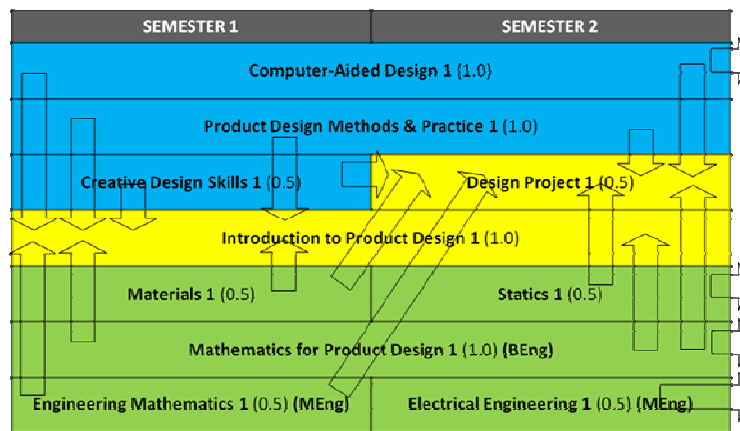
| SEMESTER 1 | SEMESTER 2 |
|---|---|
| Computer-Aided Design 1 (1.0) | |
| Product Design Methods & Practice 1 (1.0) | |
| Creative Design Skills 1 (0.5) | Design Project 1 (0.5) |
| Introduction to Product Design 1 (1.0) | |
| Materials 1 (0.5) | Statics 1 (0.5) |
| Mathematics for Product Design 1 (1.0) (BEng) | |
| Engineering Mathematics 1 (0.5) (MEng) | Electrical Engineering 1 (0.5) (MEng) |